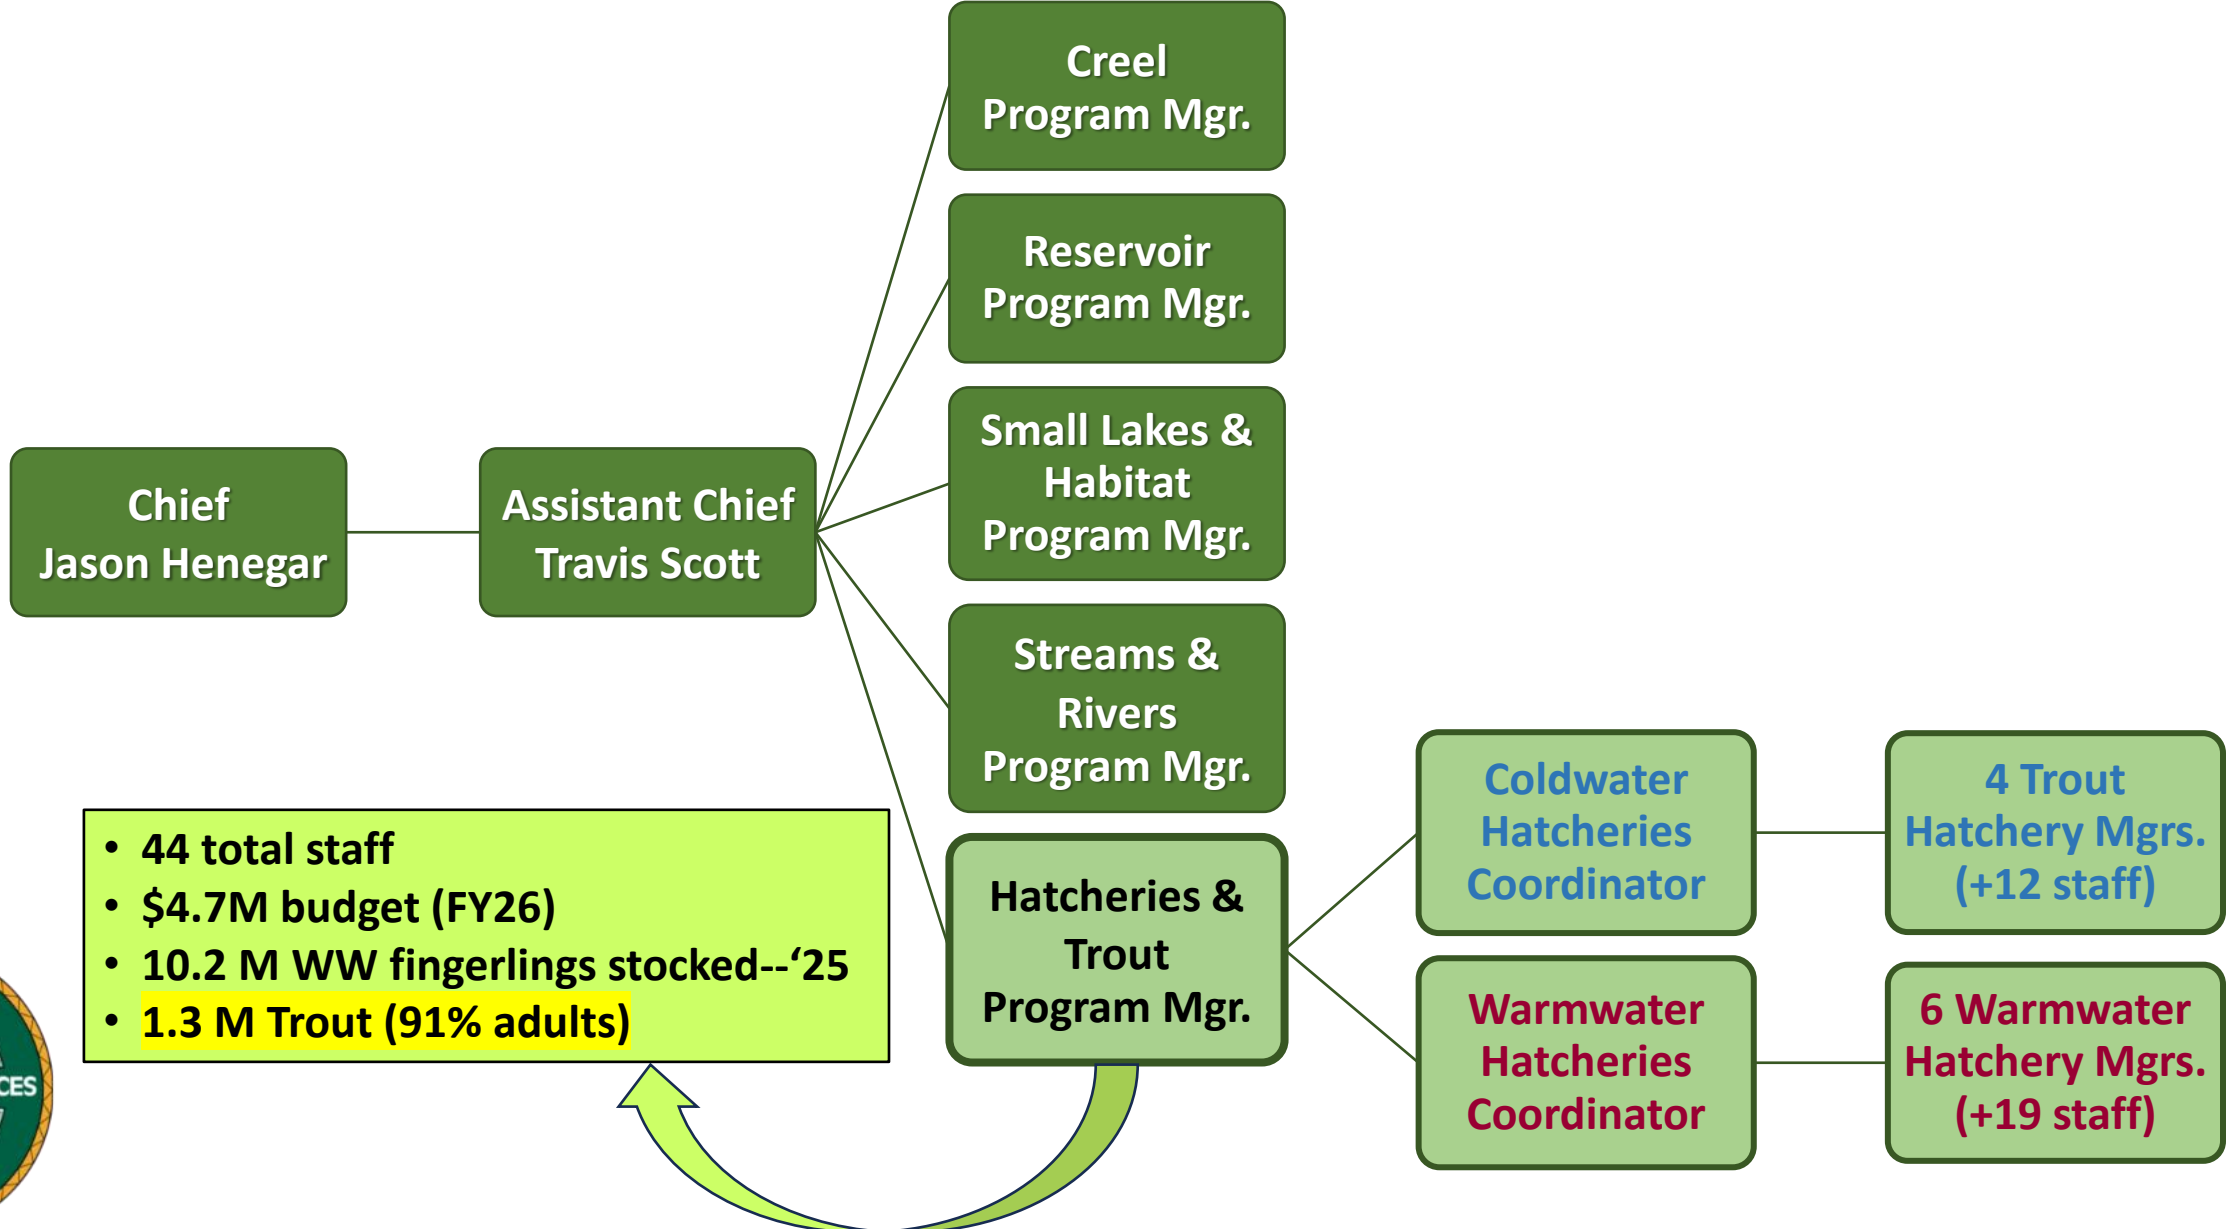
Chief
Jason Henegar

Assistant Chief
Travis Scott

Creel
Program Mgr.

Reservoir
Program Mgr.

Small Lakes &
Habitat
Program Mgr.

Streams &
Rivers
Program Mgr.

Hatcheries &
Trout
Program Mgr.

Coldwater
Hatcheries
Coordinator

4 Trout
Hatchery Mgrs.
(+12 staff)

Warmwater
Hatcheries
Coordinator

6 Warmwater
Hatchery Mgrs.
(+19 staff)

• 44 total staff
• \$4.7M budget (FY26)
• 10.2 M WW fingerlings stocked--‘25
• 1.3 M Trout (91% adults)

CES